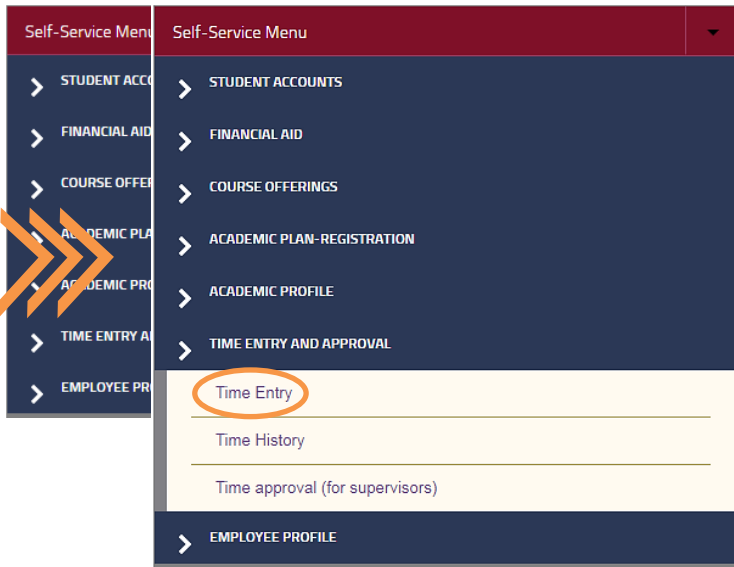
Self-Service Menu

STUDENT ACCO

FINANCIAL AID

COURSE OFFER

ACADEMIC PLA

ACADEMIC PRO

TIME ENTRY AN

EMPLOYEE PR

Self-Service Menu

STUDENT ACCOUNTS

FINANCIAL AID

COURSE OFFERINGS

ACADEMIC PLAN-REGISTRATION

ACADEMIC PROFILE

TIME ENTRY AND APPROVAL

Time Entry

Time History

Time approval (for supervisors)

EMPLOYEE PROFILE